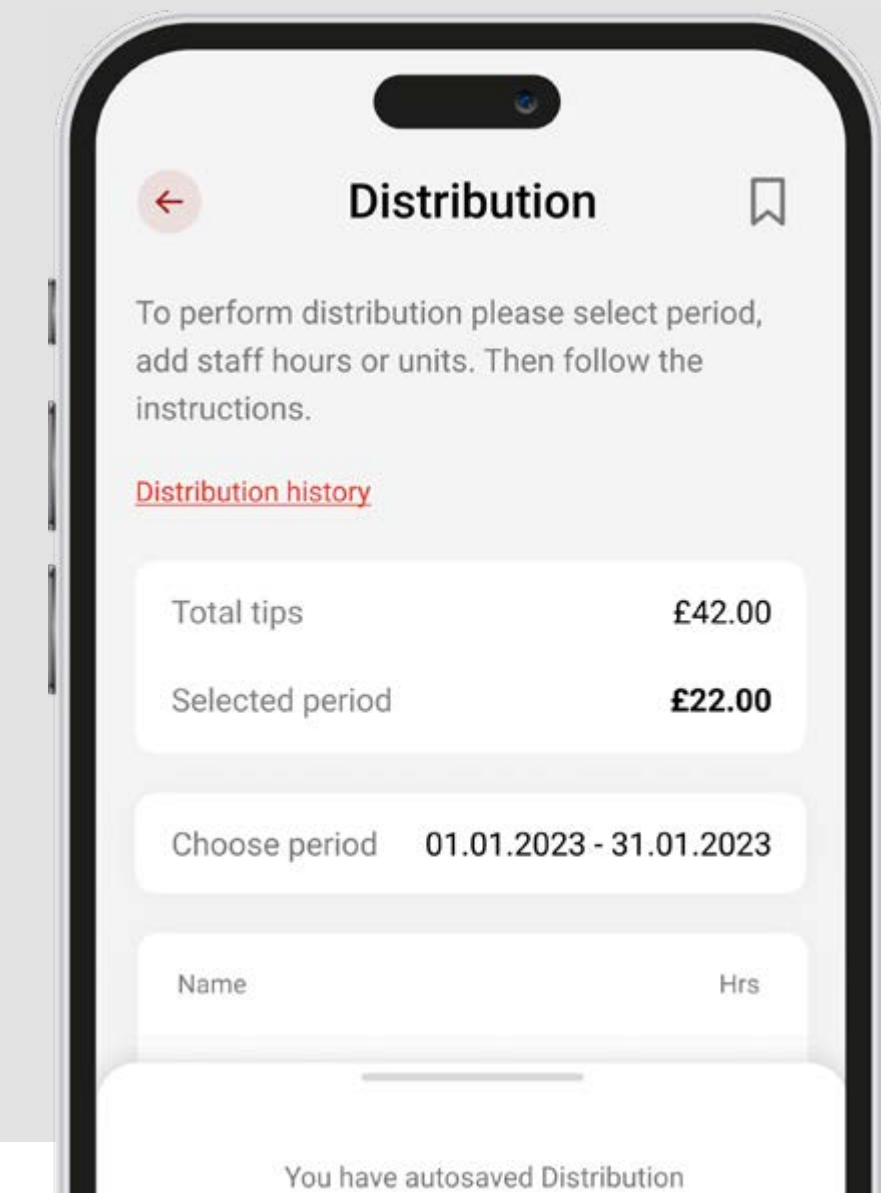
Distribution

To perform distribution please select period, add staff hours or units. Then follow the instructions.

Distribution history

Total tips £42.00

Selected period £22.00

Choose period 01.01.2023 - 31.01.2023

Name Hrs

You have autosaved Distribution